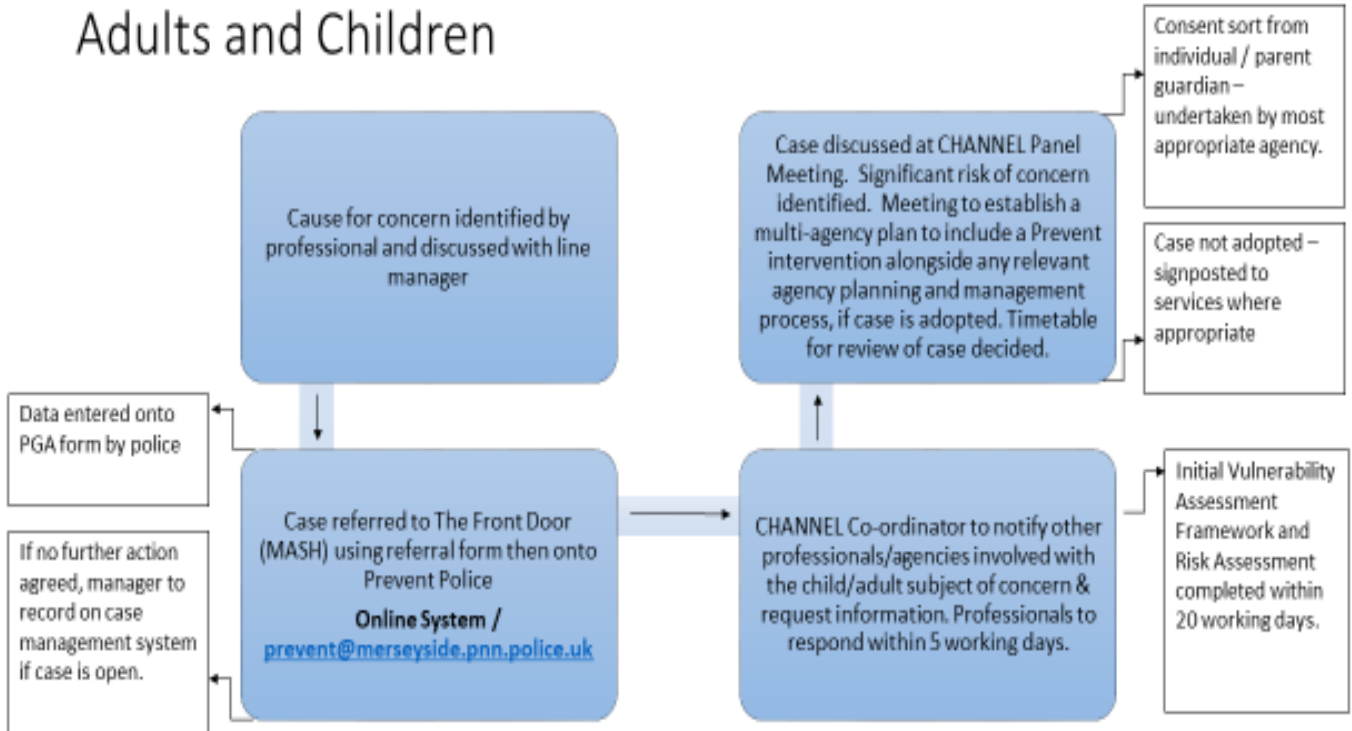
Adults and Children

Cause for concern identified by professional and discussed with line manager

Data entered onto PGA form by police

If no further action agreed, manager to record on case management system if case is open.

Case referred to The Front Door (MASH) using referral form then onto Prevent Police

**Online System /**
prevent@merseyside.pnn.police.uk

CHANNEL Co-ordinator to notify other professionals/agencies involved with the child/adult subject of concern & request information. Professionals to respond within 5 working days.

Initial Vulnerability Assessment Framework and Risk Assessment completed within 20 working days.

Case discussed at CHANNEL Panel Meeting. Significant risk of concern identified. Meeting to establish a multi-agency plan to include a Prevent intervention alongside any relevant agency planning and management process, if case is adopted. Timetable for review of case decided.

Consent sort from individual / parent guardian – undertaken by most appropriate agency.

Case not adopted – signposted to services where appropriate